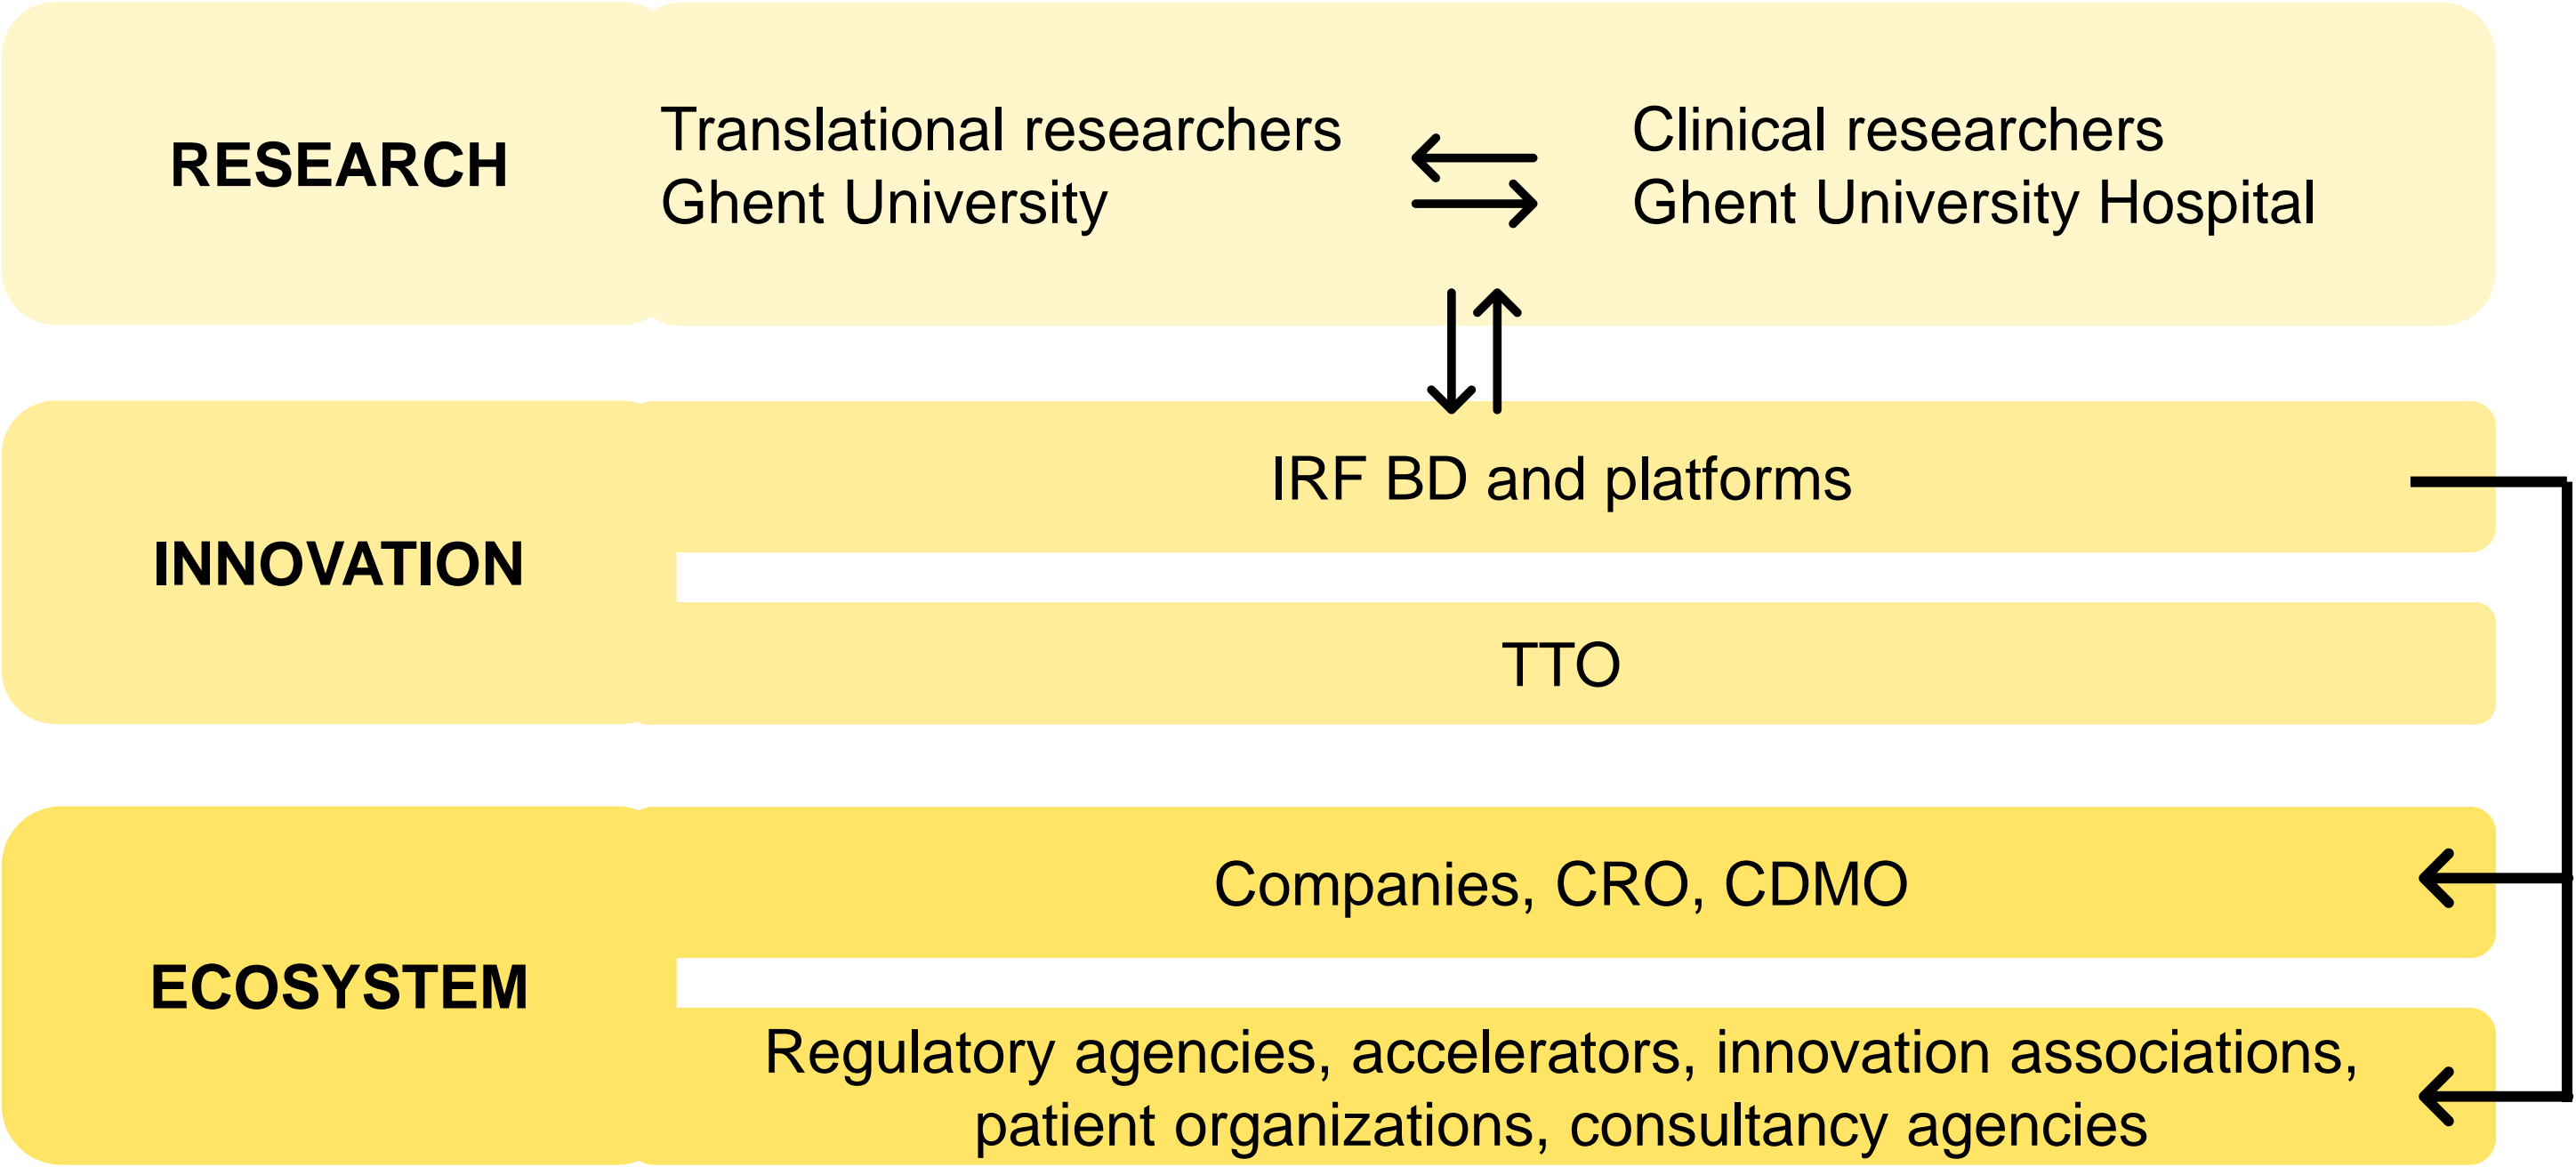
RESEARCH

Translational researchers
Ghent University

Clinical researchers
Ghent University Hospital

INNOVATION

IRF BD and platforms

TTO

ECOSYSTEM

Companies, CRO, CDMO

Regulatory agencies, accelerators, innovation associations, patient organizations, consultancy agencies